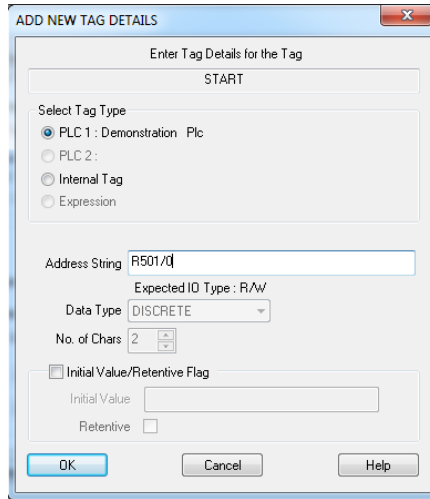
ADD NEW TAG DETAILS

Enter Tag Details for the Tag

START

Select Tag Type

PLC 1 : Demonstration Plc

PLC 2 :

Internal Tag

Expression

Address String R501/0

Expected IO Type : R/W

Data Type DISCRETE

No. of Chars 2

Initial Value/Retentive Flag

Initial Value

Retentive

OK

Cancel

Help